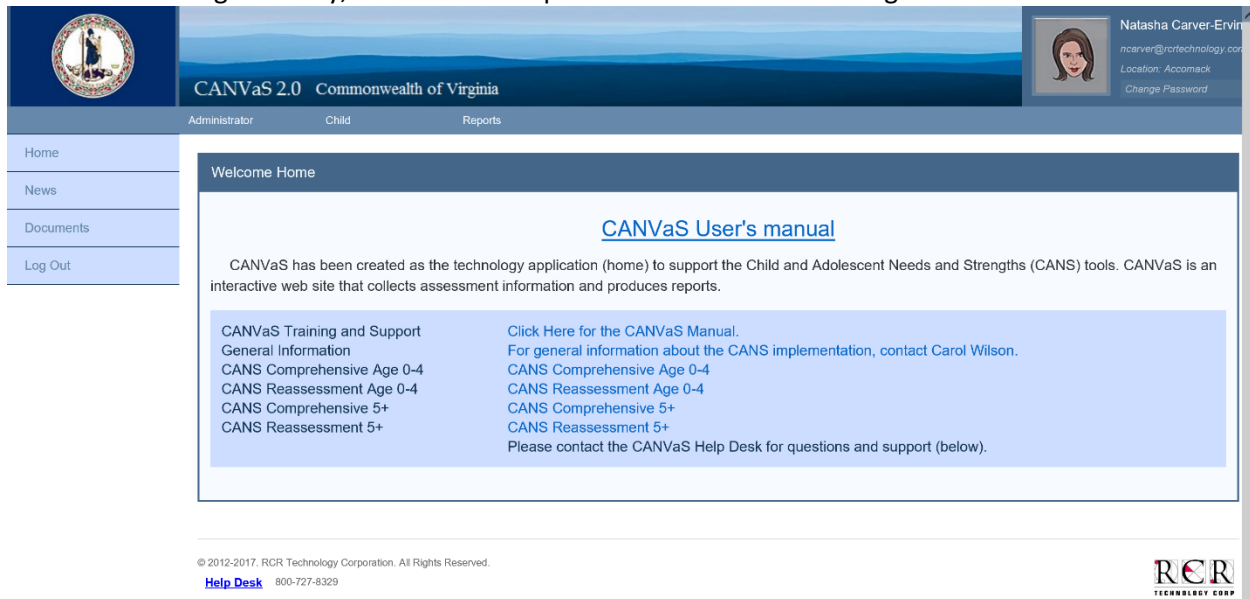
CANVaS 2.0 Commonwealth of Virginia

Natasha Carver-Ervin
ncarver@rcrtechnology.com
Location: Accomack
Change Password

Administrator Child Reports

Home
News
Documents
Log Out

Welcome Home

CANVaS User's manual

CANVaS has been created as the technology application (home) to support the Child and Adolescent Needs and Strengths (CANS) tools. CANVaS is an interactive web site that collects assessment information and produces reports.

| | |
|---|---|
| CANVaS Training and Support | Click Here for the CANVaS Manual. |
| General Information | For general information about the CANS implementation, contact Carol Wilson. |
| CANS Comprehensive Age 0-4 | CANS Comprehensive Age 0-4 |
| CANS Reassessment Age 0-4 | CANS Reassessment Age 0-4 |
| CANS Comprehensive 5+ | CANS Comprehensive 5+ |
| CANS Reassessment 5+ | CANS Reassessment 5+ |
| | Please contact the CANVaS Help Desk for questions and support (below). |

© 2012-2017. RCR Technology Corporation. All Rights Reserved.
Help Desk 800-727-8329

RCR TECHNOLOGY CORP